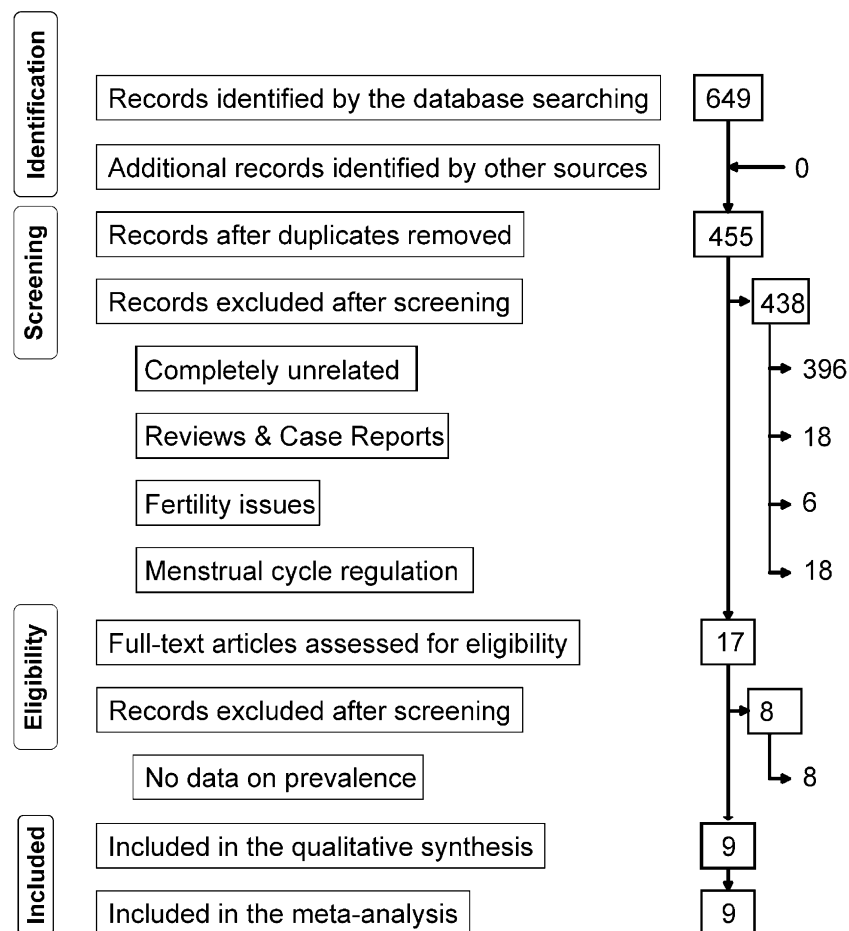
Identification

Records identified by the database searching

649

Additional records identified by other sources

0

Screening

Records after duplicates removed

455

Records excluded after screening

438

Completely unrelated

396

Reviews & Case Reports

18

Fertility issues

6

Menstrual cycle regulation

18

Eligibility

Full-text articles assessed for eligibility

17

Records excluded after screening

8

No data on prevalence

8

Included

Included in the qualitative synthesis

9

Included in the meta-analysis

9